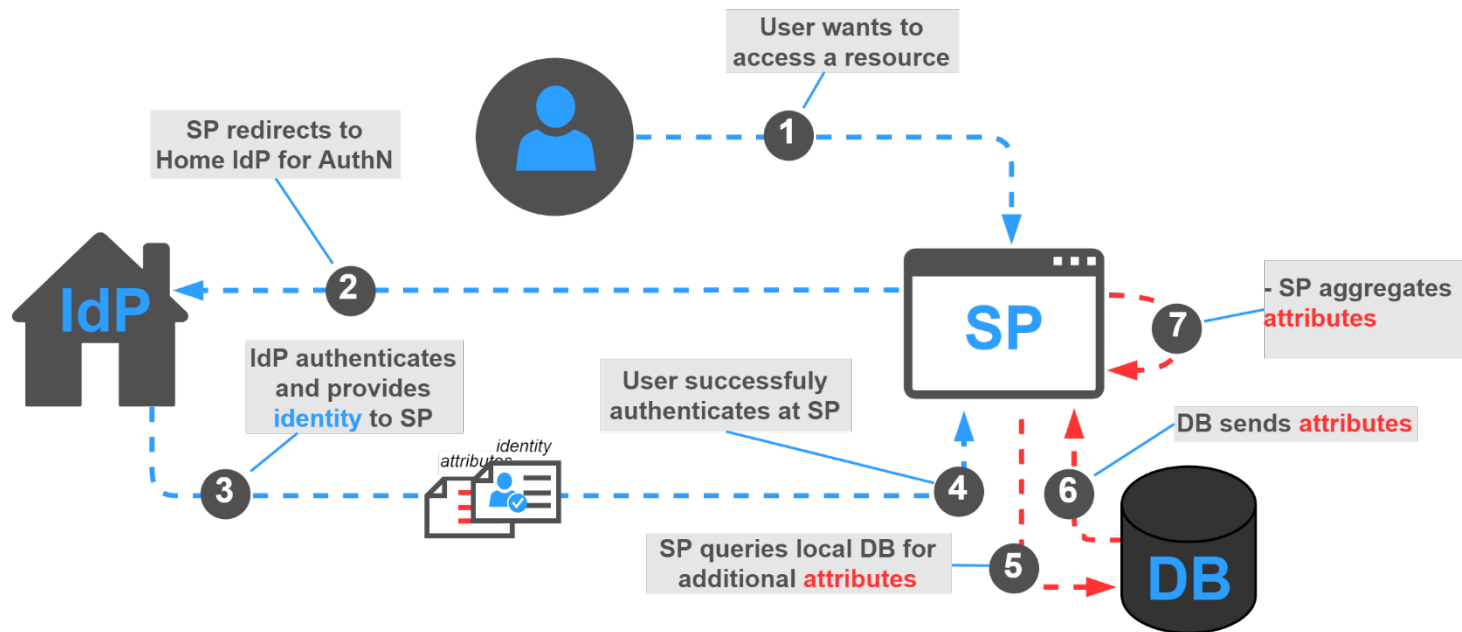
User wants to access a resource

1

SP redirects to Home IdP for AuthN

2

IdP

SP

- SP aggregates attributes

7

IdP authenticates and provides identity to SP

User successfuly authenticates at SP

DB sends attributes

identity

attributes

3

4

6

SP queries local DB for additional attributes

5

DB